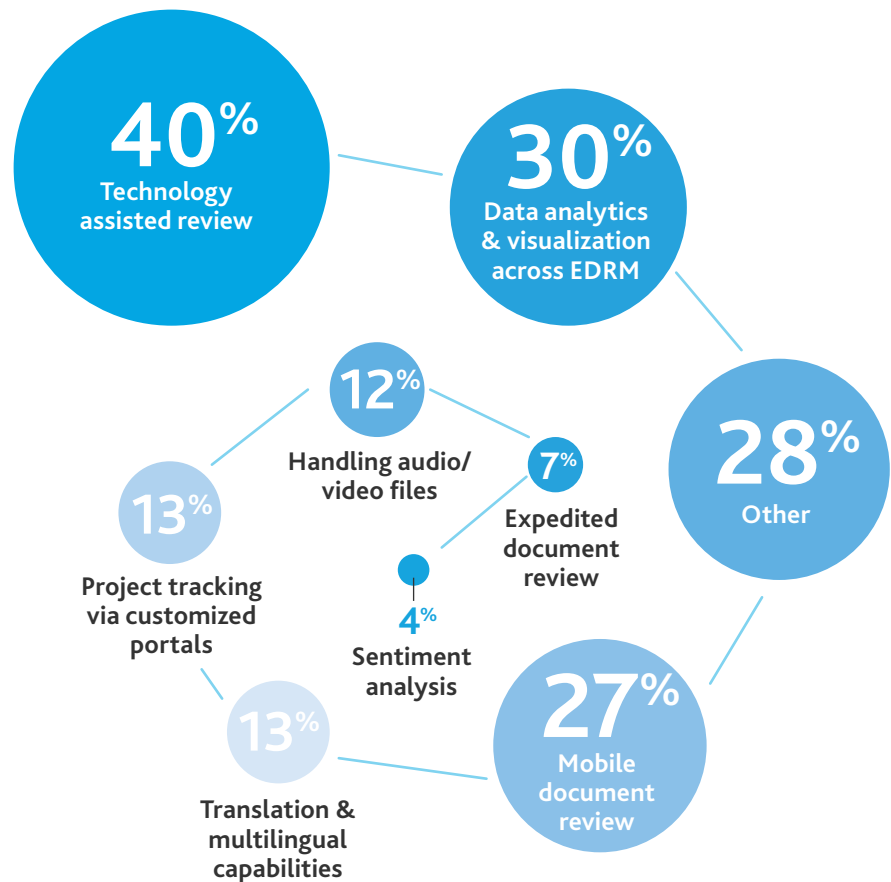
40%
Technology assisted review

30%
Data analytics & visualization across EDRM

28%
Other

27%
Mobile document review

13%
Translation & multilingual capabilities

13%
Project tracking via customized portals

12%
Handling audio/ video files

7%
Expedited document review

4%
Sentiment analysis